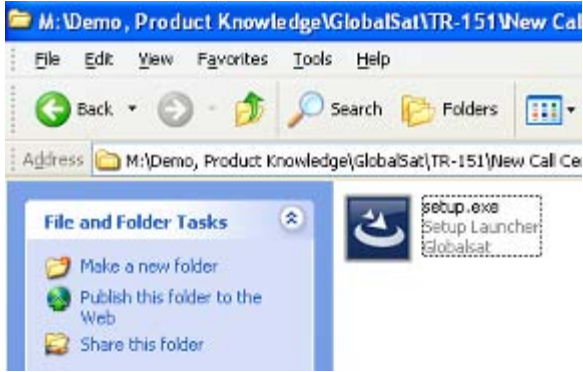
M:\Demo, Product Knowledge\GlobalSat\TR-151\New Cal

File Edit View Favorites Tools Help

Back Search Folders

Address M:\Demo, Product Knowledge\GlobalSat\TR-151\New Call Ce

File and Folder Tasks

Make a new folder

Publish this folder to the Web

Share this folder

setup.exe
Setup Launcher
Globalsat